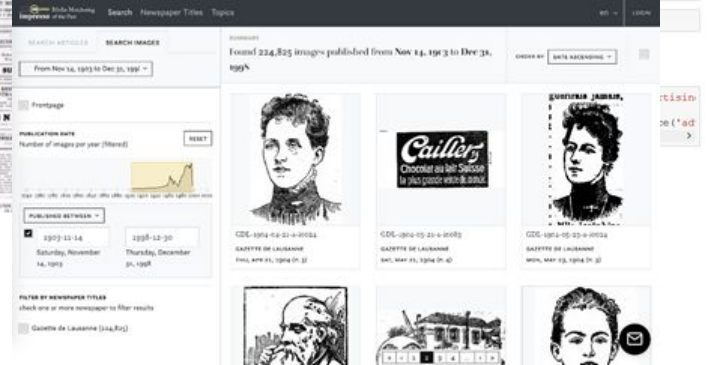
impresso Media Monitoring of the Past Search Newspaper Titles Topics

EN LOGIN

SEARCH ARTICLES SEARCH IMAGES

From Nov 14, 1903 to Dec 31, 1998

Frontpage

PUBLICATION DATE
Number of images per year (filtered)

RESET

PUBLISHED BETWEEN

1903-11-14
Saturday, November 14, 1903

1998-12-30
Thursday, December 31, 1998

FILTER BY NEWSPAPER TITLES
check one or more newspaper to filter results

Gazette de Lausanne (224,825)

SUMMARY
Found 224,825 images published from Nov 14, 1903 to Dec 31, 1998

ORDER BY DATE ASCENDING

Cailler
Chocolat au lait Suisse
La plus grande vente du monde.

GDL-1904-04-21-a-i0024
GAZETTE DE LAUSANNE
THU, APR 21, 1904 (P. 3)

GDL-1904-05-21-a-i0083
GAZETTE DE LAUSANNE
SAT, MAY 21, 1904 (P. 4)

GDL-1904-05-23-a-i0024
GAZETTE DE LAUSANNE
MON, MAY 23, 1904 (P. 3)

1 2 3 4

rtisin
ce ('ad